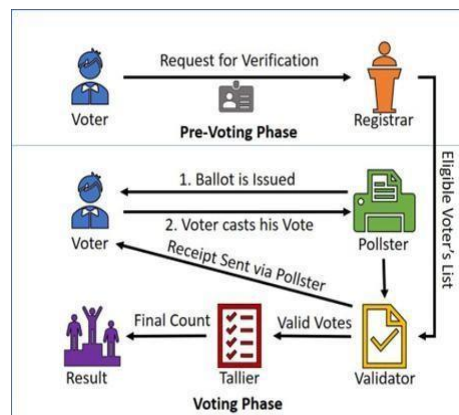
Request for Verification

Voter

Pre-Voting Phase

Registrar

Eligible Voter's List

1. Ballot is Issued

2. Voter casts his Vote

Voter

Pollster

Receipt Sent via Pollster

Final Count

Valid Votes

Result

Tallier

Validator

Voting Phase